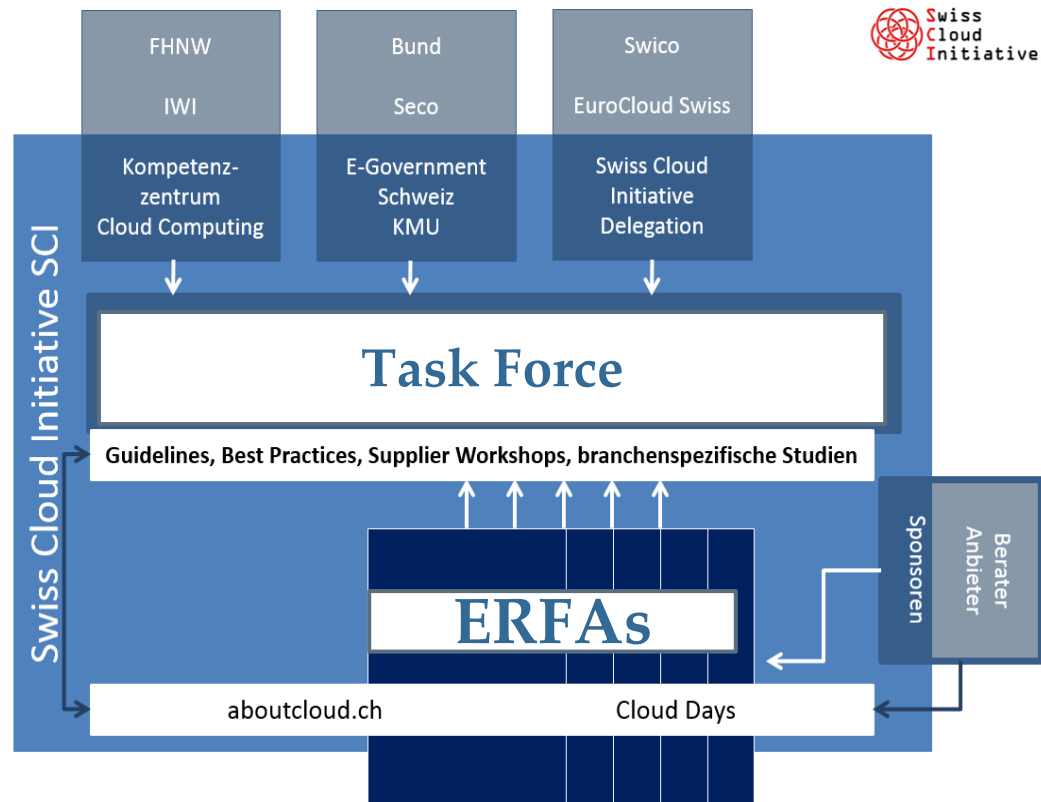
Swiss Cloud Initiative

FHNW

IWI

Kompetenzzentrum Cloud Computing

Bund

Seco

E-Government Schweiz KMU

Swico

EuroCloud Swiss

Swiss Cloud Initiative Delegation

Swiss Cloud Initiative SCI

Task Force

Guidelines, Best Practices, Supplier Workshops, branchenspezifische Studien

ERFAs

Sponsoren

Berater Anbieter

aboutcloud.ch

Cloud Days